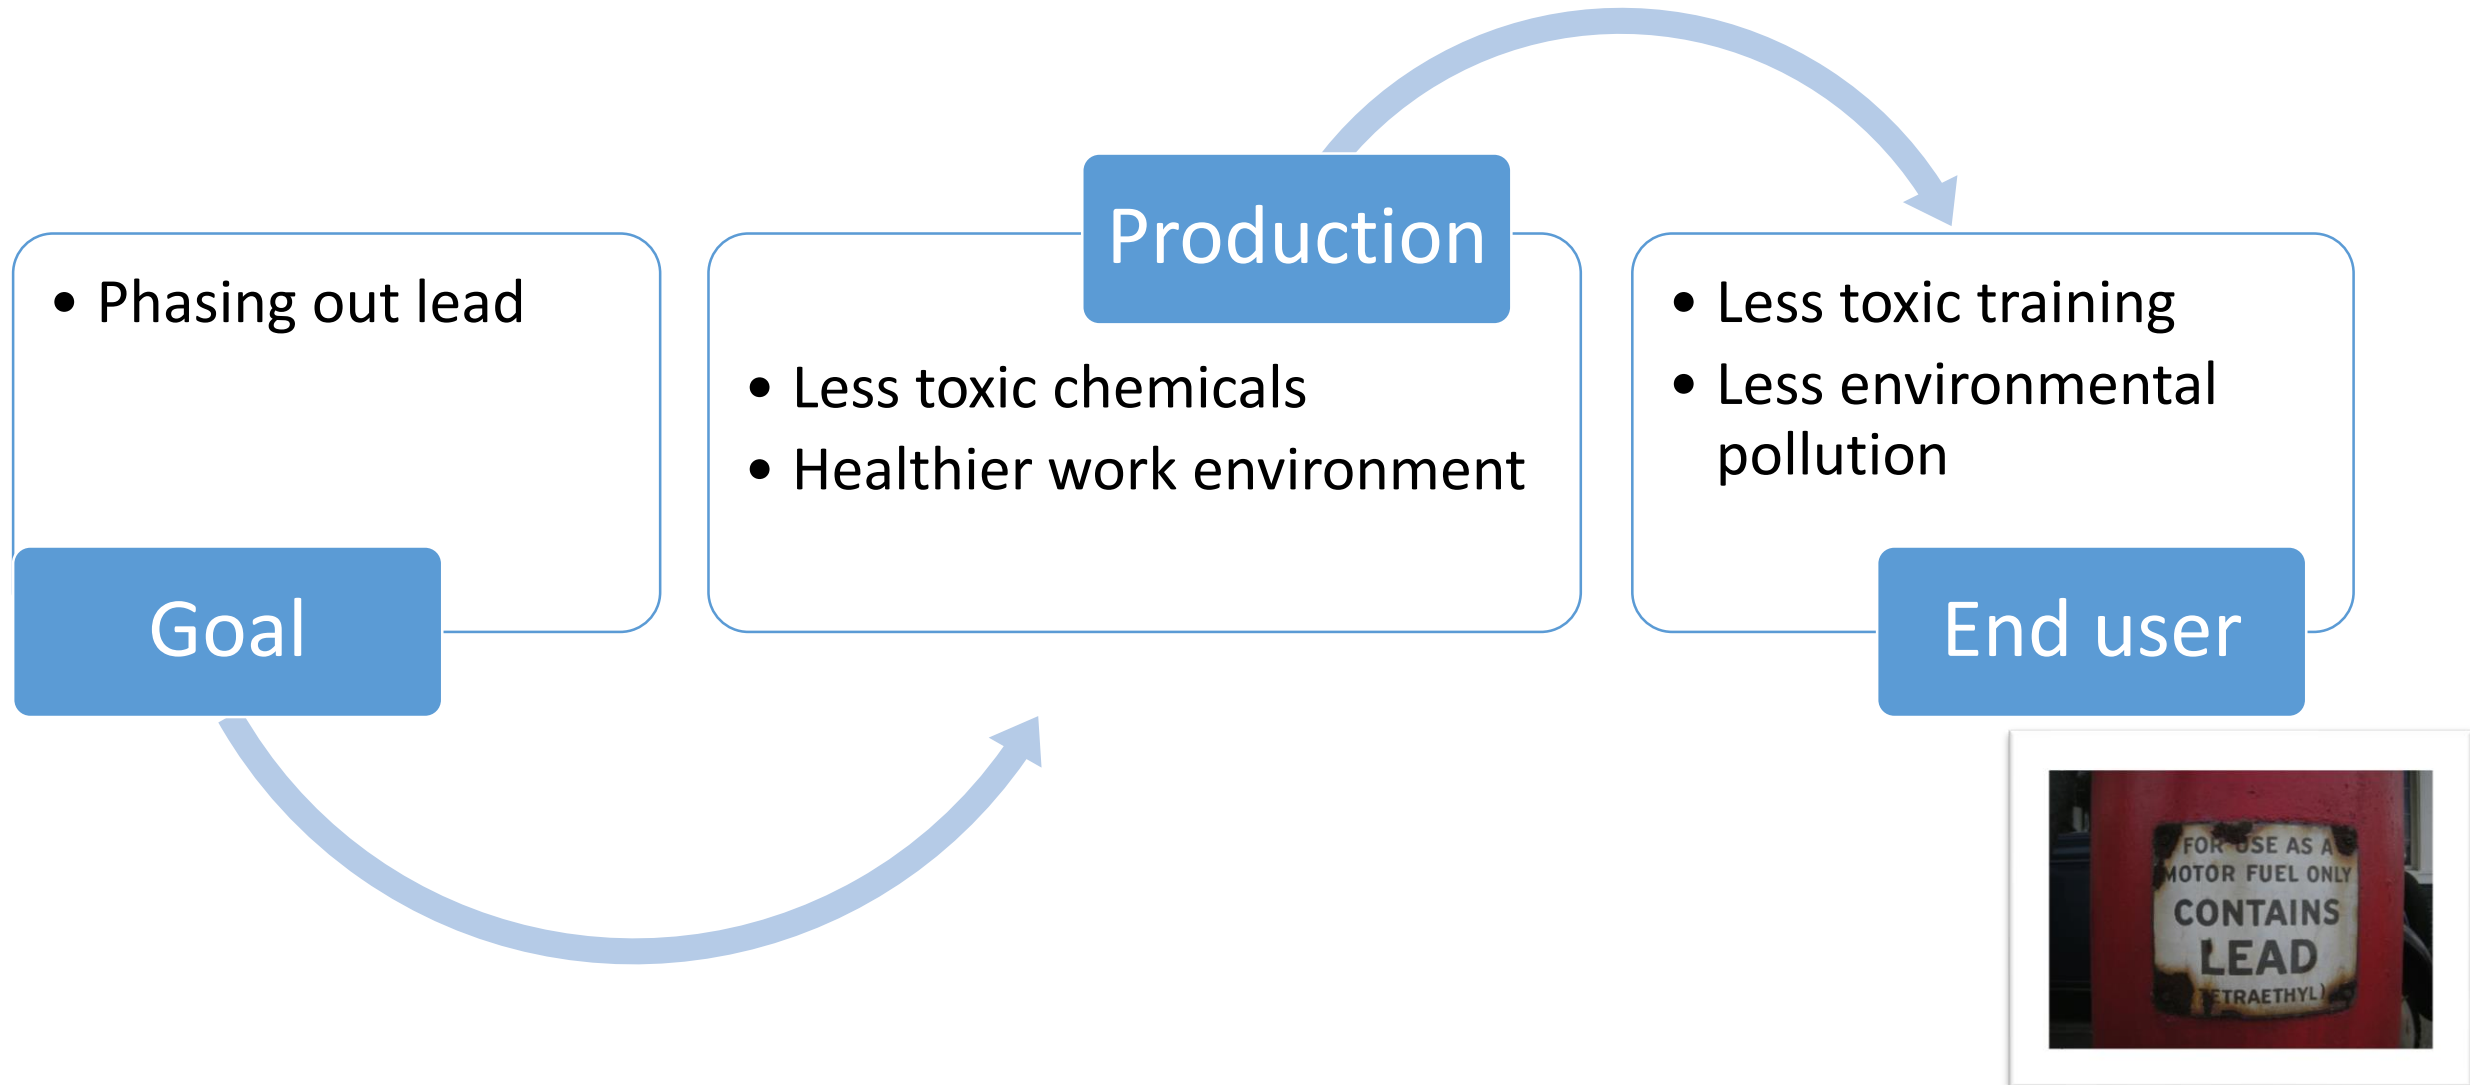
• Phasing out lead

Goal

Production

• Less toxic chemicals
• Healthier work environment

• Less toxic training
• Less environmental pollution

End user

FOR USE AS A MOTOR FUEL ONLY CONTAINS LEAD (TETRAETHYL)